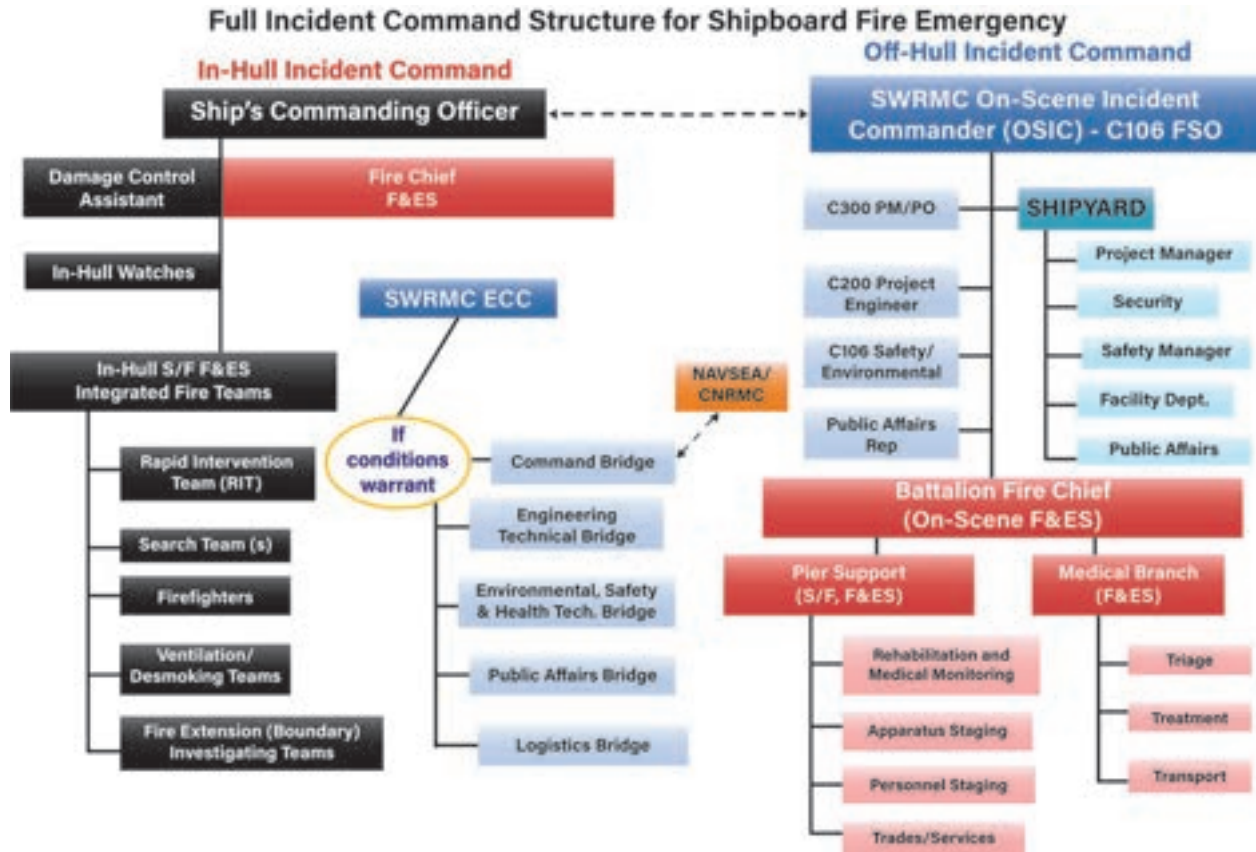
Full Incident Command Structure for Shipboard Fire Emergency

In-Hull Incident Command

Off-Hull Incident Command

Ship's Commanding Officer

SWRMC On-Scene Incident Commander (OSIC) - C106 FSO

Damage Control Assistant

Fire Chief F&ES

In-Hull Watches

In-Hull S/F F&ES Integrated Fire Teams

Rapid Intervention Team (RIT)

Search Team (s)

Firefighters

Ventilation/ Desmoking Teams

Fire Extension (Boundary) Investigating Teams

SWRMC ECC

If conditions warrant

NAVSEA/ CNRMC

Command Bridge

Engineering Technical Bridge

Environmental, Safety & Health Tech. Bridge

Public Affairs Bridge

Logistics Bridge

C300 PM/PO

SHIPYARD

Project Manager

Security

Safety Manager

Facility Dept.

Public Affairs

C200 Project Engineer

C106 Safety/ Environmental

Public Affairs Rep

Battalion Fire Chief (On-Scene F&ES)

Pier Support (S/F, F&ES)

Medical Branch (F&ES)

Rehabilitation and Medical Monitoring

Apparatus Staging

Personnel Staging

Trades/Services

Triage

Treatment

Transport